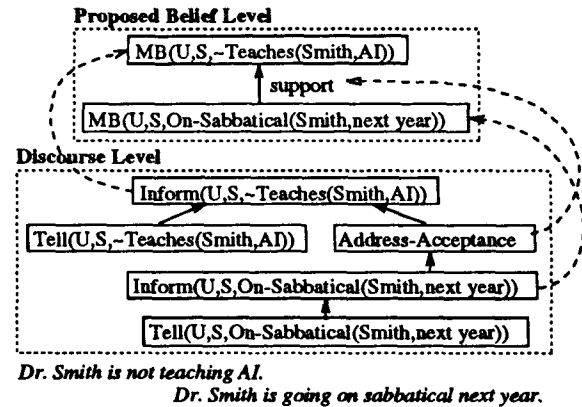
Proposed Belief Level

MB(U,S,~Teaches(Smith,AI))

support

MB(U,S,On-Sabbatical(Smith,next year))

Discourse Level

Inform(U,S,~Teaches(Smith,AI))

Tell(U,S,~Teaches(Smith,AI))

Address-Acceptance

Inform(U,S,On-Sabbatical(Smith,next year))

Tell(U,S,On-Sabbatical(Smith,next year))

Dr. Smith is not teaching AI.

Dr. Smith is going on sabbatical next year.